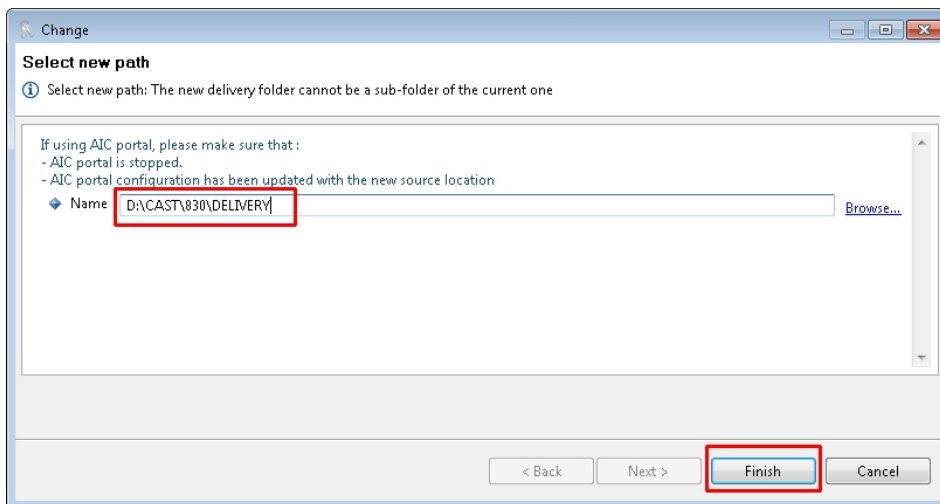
Change

Select new path

Select new path: The new delivery folder cannot be a sub-folder of the current one

If using AIC portal, please make sure that :
- AIC portal is stopped.
- AIC portal configuration has been updated with the new source location

Name D:\CAST\830\DELIVERY Browse...

< Back Next > Finish Cancel